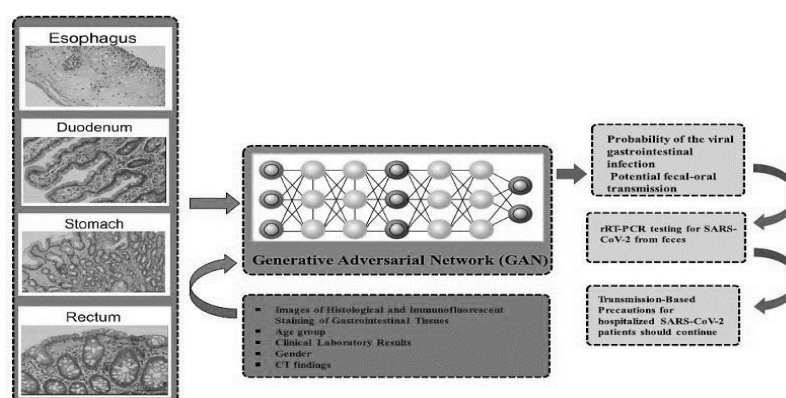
Esophagus

Duodenum

Stomach

Rectum

Generative Adversarial Network (GAN)

- Images of Histological and Immunofluorescent Staining of Gastrointestinal Tissues
- Age group
- Clinical Laboratory Results
- Gender
- CT findings

Probability of the viral gastrointestinal infection
Potential fecal-oral transmission

rRT-PCR testing for SARS-CoV-2 from feces

Transmission-Based Precautions for hospitalized SARS-CoV-2 patients should continue